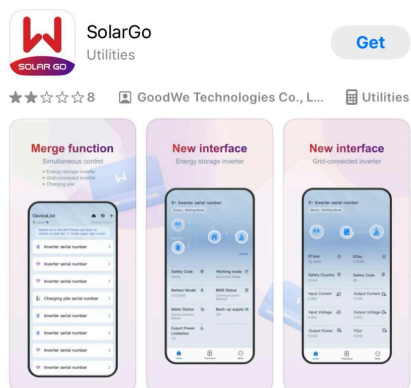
SOLAR GO

SolarGo
Utilities

Get

8

GoodWe Technologies Co., L...

Utilities

Merge function
Simultaneous control
• Energy storage inverter
• Grid-connected inverter
• Charging pile

Device List
Inverter serial number
Inverter serial number
Inverter serial number
Charging pile serial number
Inverter serial number
Inverter serial number
Inverter serial number
Inverter serial number

New interface
Energy storage inverter

Inverter serial number
Safety Code
Working mode
Battery Model
BMS Status
Meter Status
Back up supply
Export Power Limitation

New interface
Grid-connected inverter

Inverter serial number
ETotal
EDay
Safety Country
Safety Code
Input Current
Output Current
Input Voltage
Output Voltage
Output Power
Total